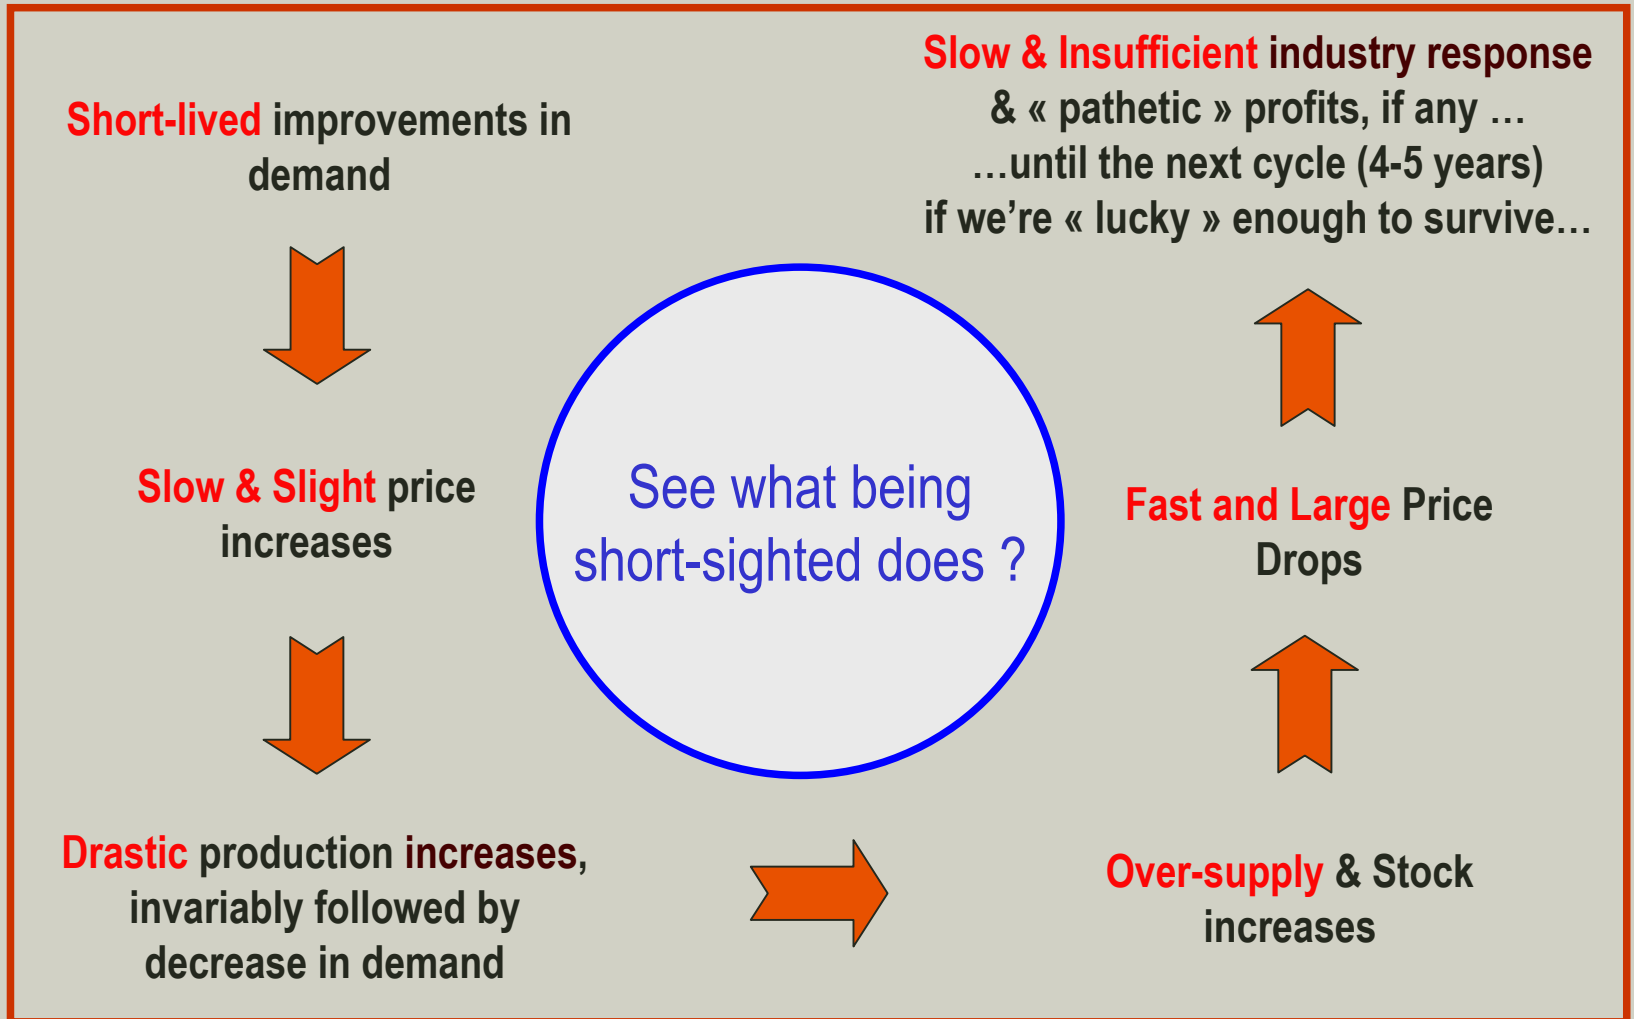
Short-lived improvements in demand

Slow & Slight price increases

Drastic production increases, invariably followed by decrease in demand

See what being short-sighted does ?

Slow & Insufficient industry response & « pathetic » profits, if any … …until the next cycle (4-5 years) if we're « lucky » enough to survive…

Fast and Large Price Drops

Over-supply & Stock increases